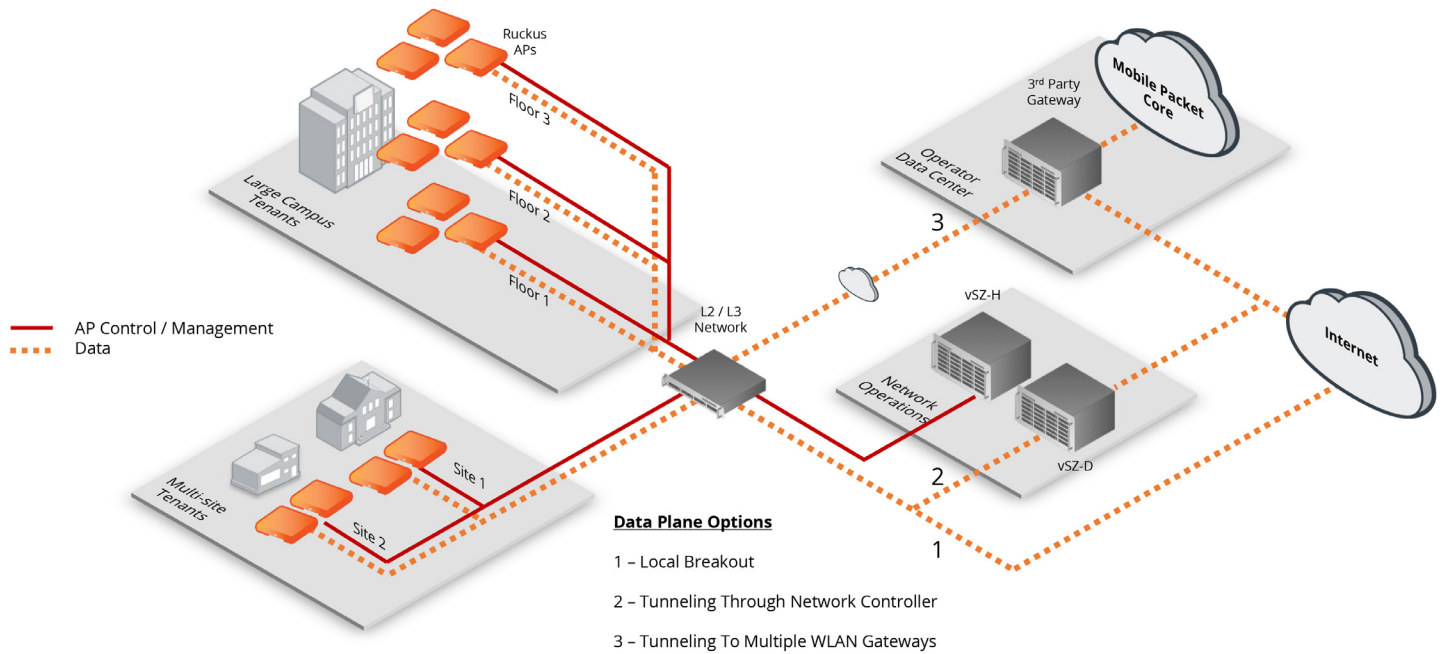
Ruckus APs

Floor 3

Floor 2

Floor 1

Large Campus Tenants

AP Control / Management

Data

L2 / L3 Network

Multi-site Tenants

Site 1

Site 2

3rd Party Gateway

Mobile Packet Core

Operator Data Center

3

vSZ-H

Network Operations

vSZ-D

Internet

2

1

Data Plane Options

1 – Local Breakout

2 – Tunneling Through Network Controller

3 – Tunneling To Multiple WLAN Gateways